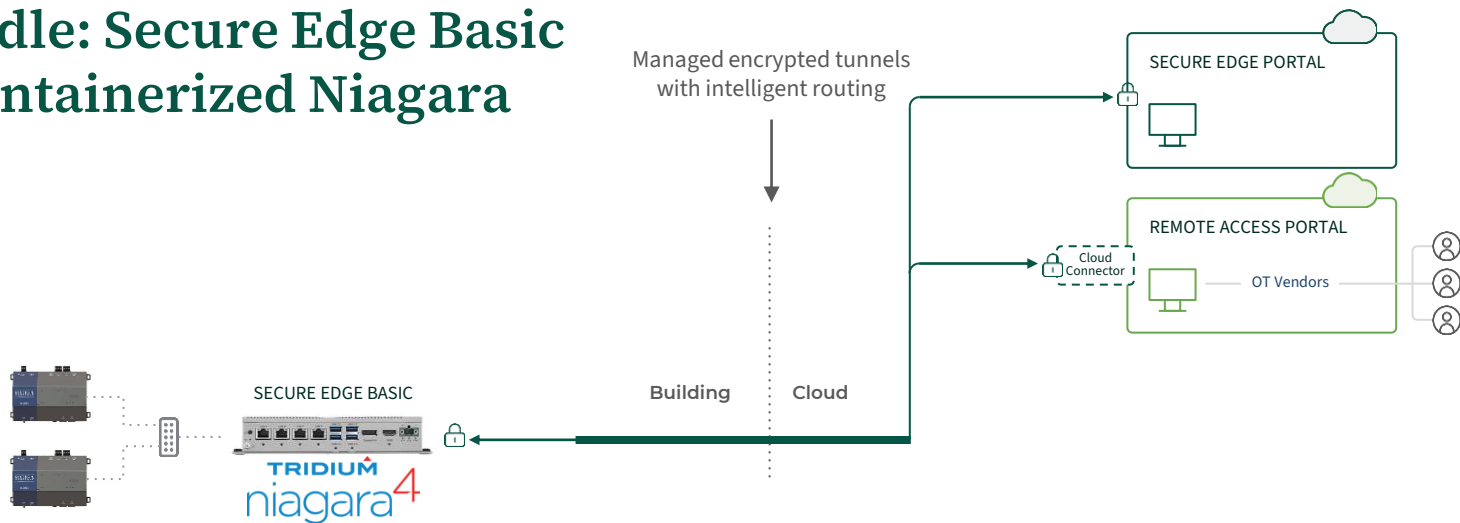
dle: Secure Edge Basic
ntainerized Niagara

Managed encrypted tunnels with intelligent routing

SECURE EDGE PORTAL

REMOTE ACCESS PORTAL

Cloud Connector

OT Vendors

SECURE EDGE BASIC

Building

Cloud

TRIDIUM
niagara4